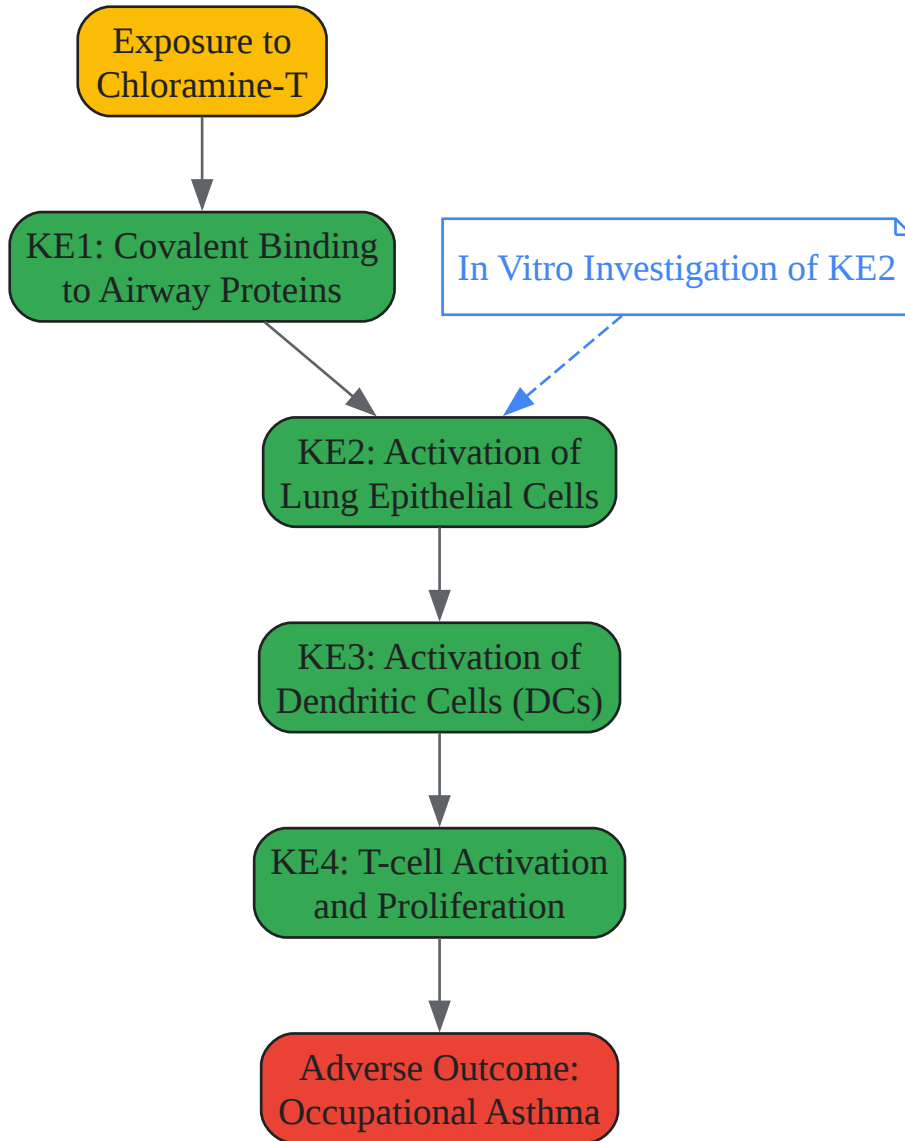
Exposure to Chloramine-T

KE1: Covalent Binding to Airway Proteins

In Vitro Investigation of KE2

KE2: Activation of Lung Epithelial Cells

KE3: Activation of Dendritic Cells (DCs)

KE4: T-cell Activation and Proliferation

Adverse Outcome: Occupational Asthma